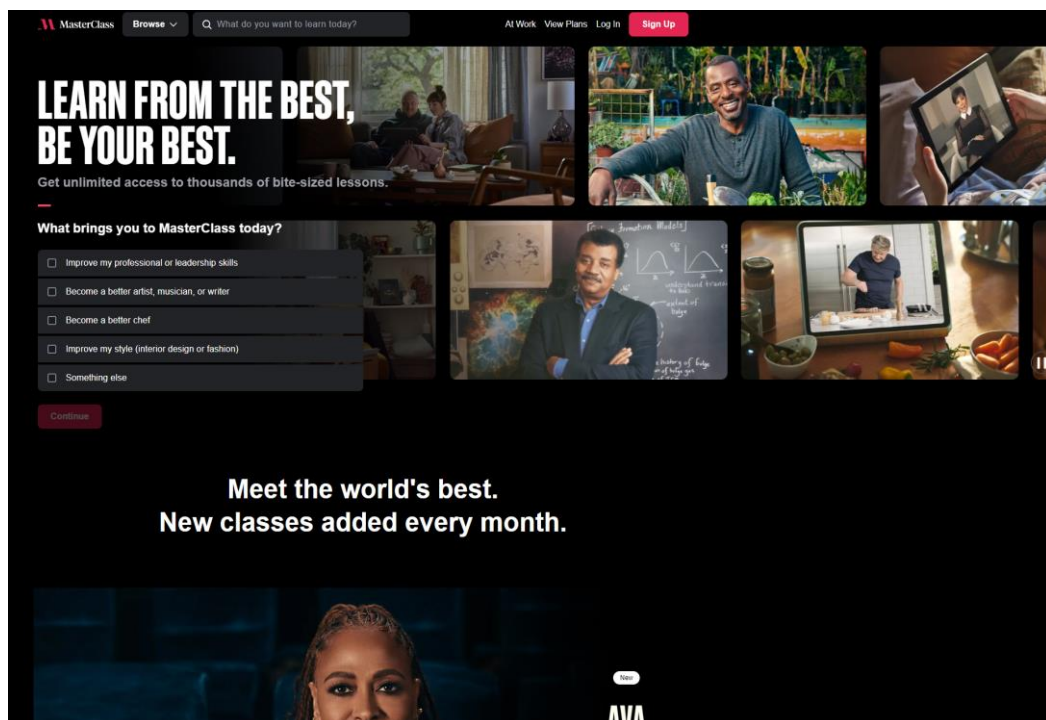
MasterClass Browse What do you want to learn today? At Work View Plans Log In Sign Up

LEARN FROM THE BEST, BE YOUR BEST.

Get unlimited access to thousands of bite-sized lessons.

What brings you to MasterClass today?

Improve my professional or leadership skills

Become a better artist, musician, or writer

Become a better chef

Improve my style (interior design or fashion)

Something else

Continue

Meet the world's best.
New classes added every month.

New

AVA